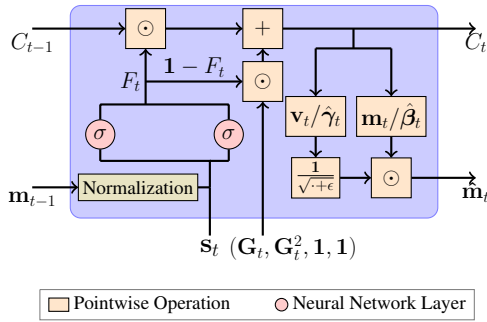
$C_{t-1}$

$\odot$

$+$

$C_t$

$F_t$

$\mathbf{1} - F_t$

$\odot$

$\mathbf{v}_t/\hat{\boldsymbol{\gamma}}_t$

$\mathbf{m}_t/\hat{\boldsymbol{\beta}}_t$

$\sigma$

$\sigma$

$\frac{\mathbf{1}}{\sqrt{\cdot+\epsilon}}$

$\odot$

$\mathbf{m}_{t-1}$

Normalization

$\hat{\mathbf{m}}_t$

$\mathbf{s}_t$ $(\mathbf{G}_t, \mathbf{G}_t^2, \mathbf{1}, \mathbf{1})$

Pointwise Operation

Neural Network Layer